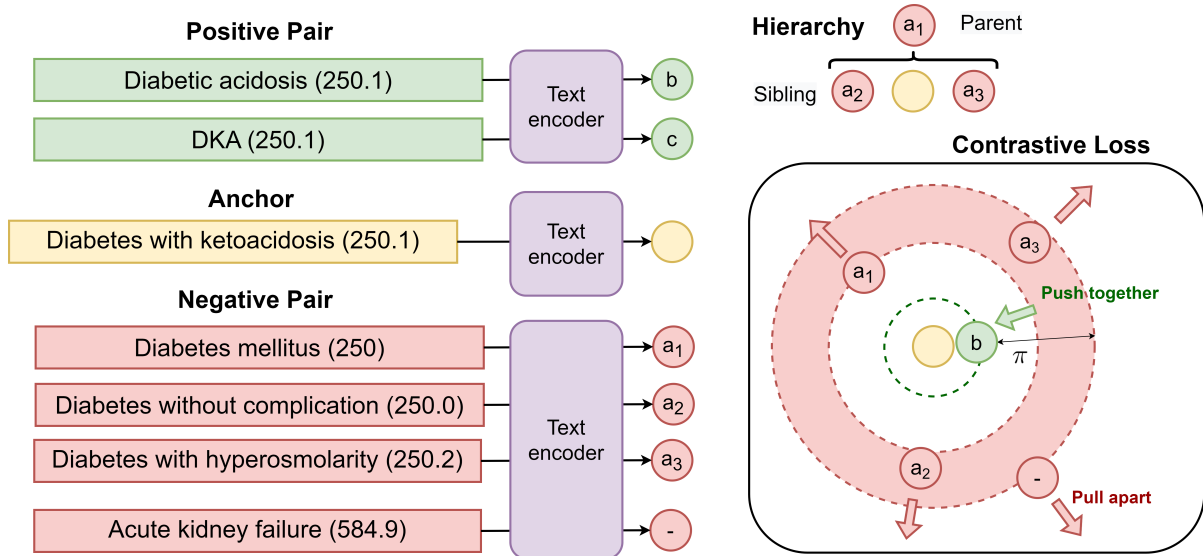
Positive Pair

Diabetic acidosis (250.1)

DKA (250.1)

Text encoder

b

c

Anchor

Diabetes with ketoacidosis (250.1)

Text encoder

Negative Pair

Diabetes mellitus (250)

Diabetes without complication (250.0)

Diabetes with hyperosmolarity (250.2)

Acute kidney failure (584.9)

Text encoder

$a_1$

$a_2$

$a_3$

-

Hierarchy

$a_1$

Parent

Sibling

$a_2$

$a_3$

Contrastive Loss

$a_3$

$a_1$

Push together

b

$\pi$

$a_2$

-

Pull apart